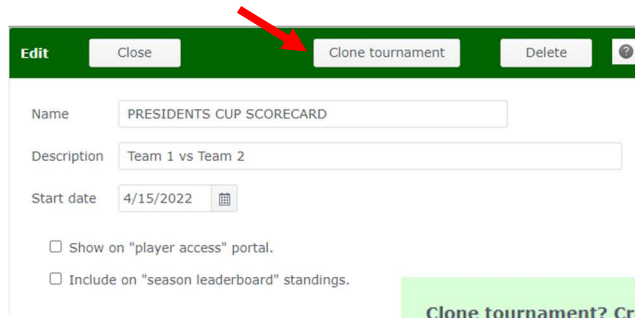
Edit Close Clone tournament Delete ?

Name PRESIDENTS CUP SCORECARD

Description Team 1 vs Team 2

Start date 4/15/2022

Show on "player access" portal.

Include on "season leaderboard" standings.

Clone tournament? Cr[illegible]